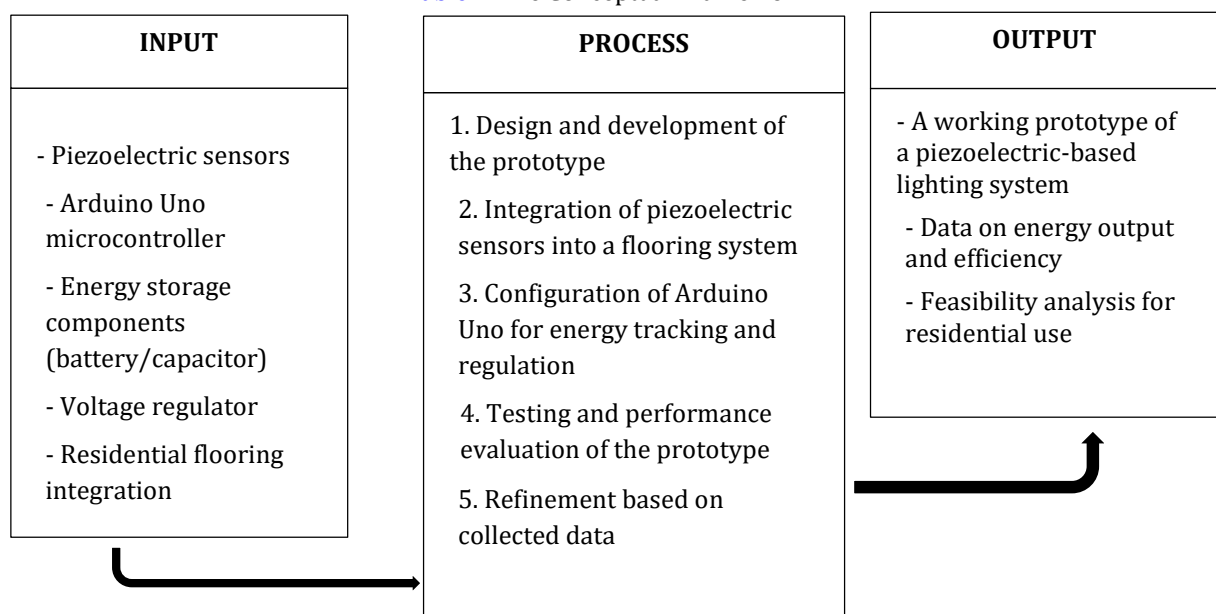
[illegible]

INPUT

- Piezoelectric sensors

- Arduino Uno microcontroller

- Energy storage components (battery/capacitor)

- Voltage regulator

- Residential flooring integration

PROCESS

1. Design and development of the prototype

2. Integration of piezoelectric sensors into a flooring system

3. Configuration of Arduino Uno for energy tracking and regulation

4. Testing and performance evaluation of the prototype

5. Refinement based on collected data

OUTPUT

- A working prototype of a piezoelectric-based lighting system

- Data on energy output and efficiency

- Feasibility analysis for residential use